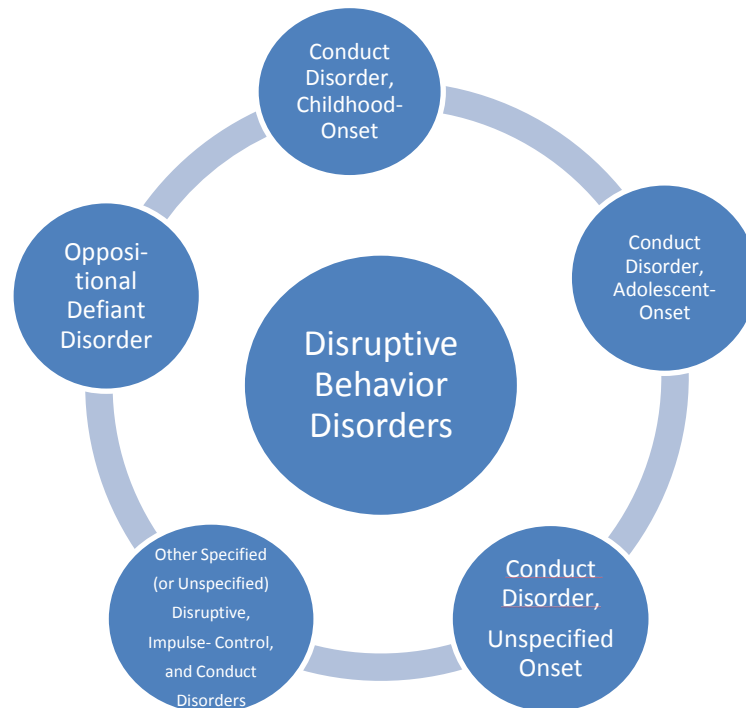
Disruptive Behavior Disorders

Conduct Disorder, Childhood-Onset

Conduct Disorder, Adolescent-Onset

Conduct Disorder, Unspecified Onset

Other Specified (or Unspecified) Disruptive, Impulse- Control, and Conduct Disorders

Opposi-tional Defiant Disorder